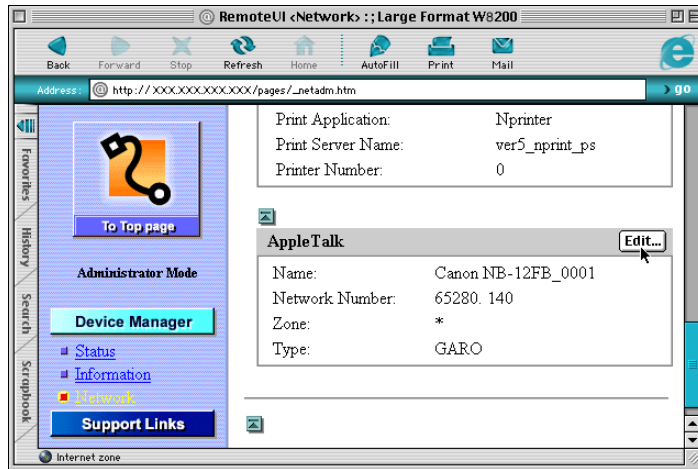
RemoteUI <Network> : ; Large Format W8200

Back Forward Stop Refresh Home AutoFill Print Mail

Address: http:// XXX.XXX.XXX.XXX/pages/_netadm.htm

go

Favorites History Search Scrapbook

To Top page

Administrator Mode

Device Manager

Status
Information
Network

Support Links

| Print Application: | Nprinter |
|---|---|
| Print Server Name: | ver5_nprint_ps |
| Printer Number: | 0 |

AppleTalk

Edit...

| Name: | Canon NB-12FB_0001 |
|---|---|
| Network Number: | 65280. 140 |
| Zone: | * |
| Type: | GARO |

Internet zone